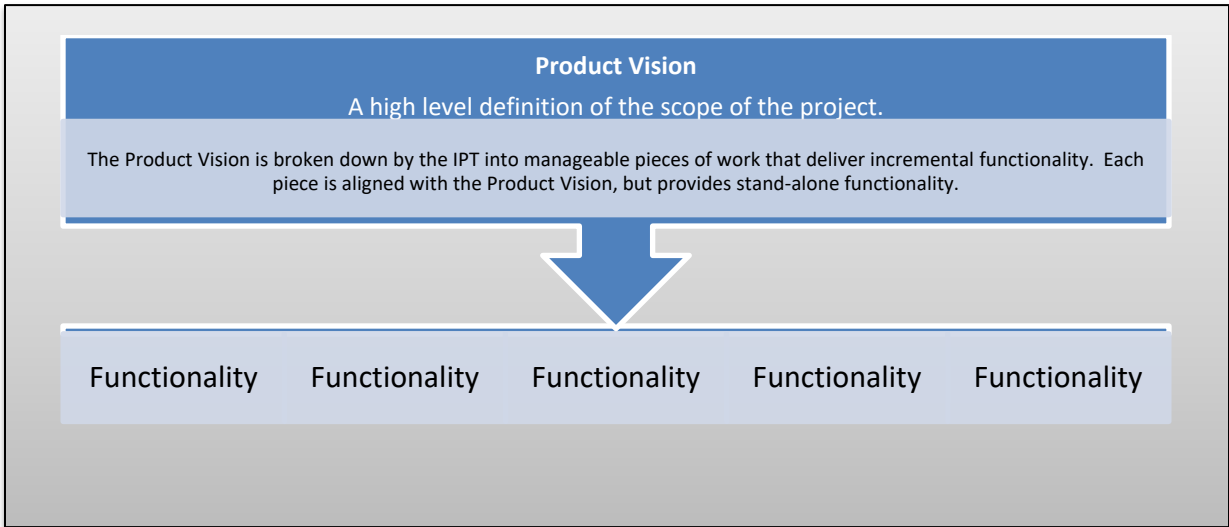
Product Vision

A high level definition of the scope of the project.

The Product Vision is broken down by the IPT into manageable pieces of work that deliver incremental functionality. Each piece is aligned with the Product Vision, but provides stand-alone functionality.

Functionality Functionality Functionality Functionality Functionality